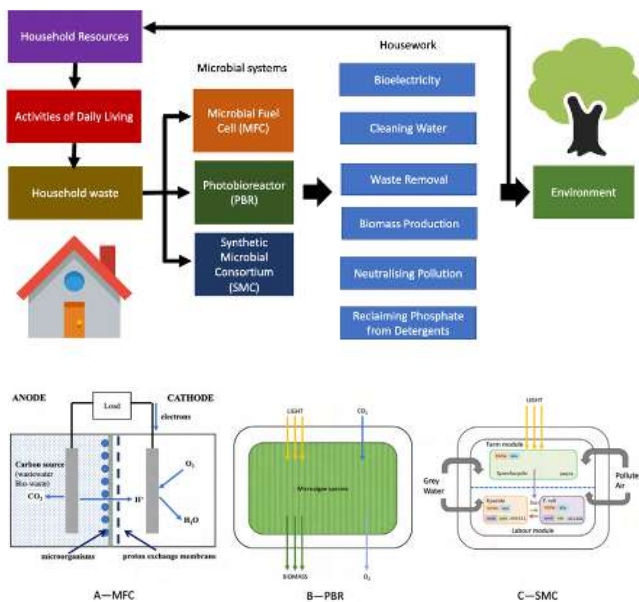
Household Resources

Activities of Daily Living

Household waste

Microbial systems

Microbial Fuel Cell (MFC)

Photobioreactor (PBR)

Synthetic Microbial Consortium (SMC)

Housework

Bioelectricity

Cleaning Water

Waste Removal

Biomass Production

Neutralising Pollution

Reclaiming Phosphate from Detergents

Environment

ANODE

CATHODE

Load

electrons

Carbon source (wastewater Bio-waste)

$CO_2$

$H^+$

$O_2$

$H_2O$

microorganisms

proton exchange membrane

A—MFC

LIGHT

$CO_2$

Microalgae species

BIOMASS

$O_2$

B—PBR

LIGHT

Farm module

Synechocystis

Grey Water

Pollute Air

Labour module

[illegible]

E. coli

C—SMC